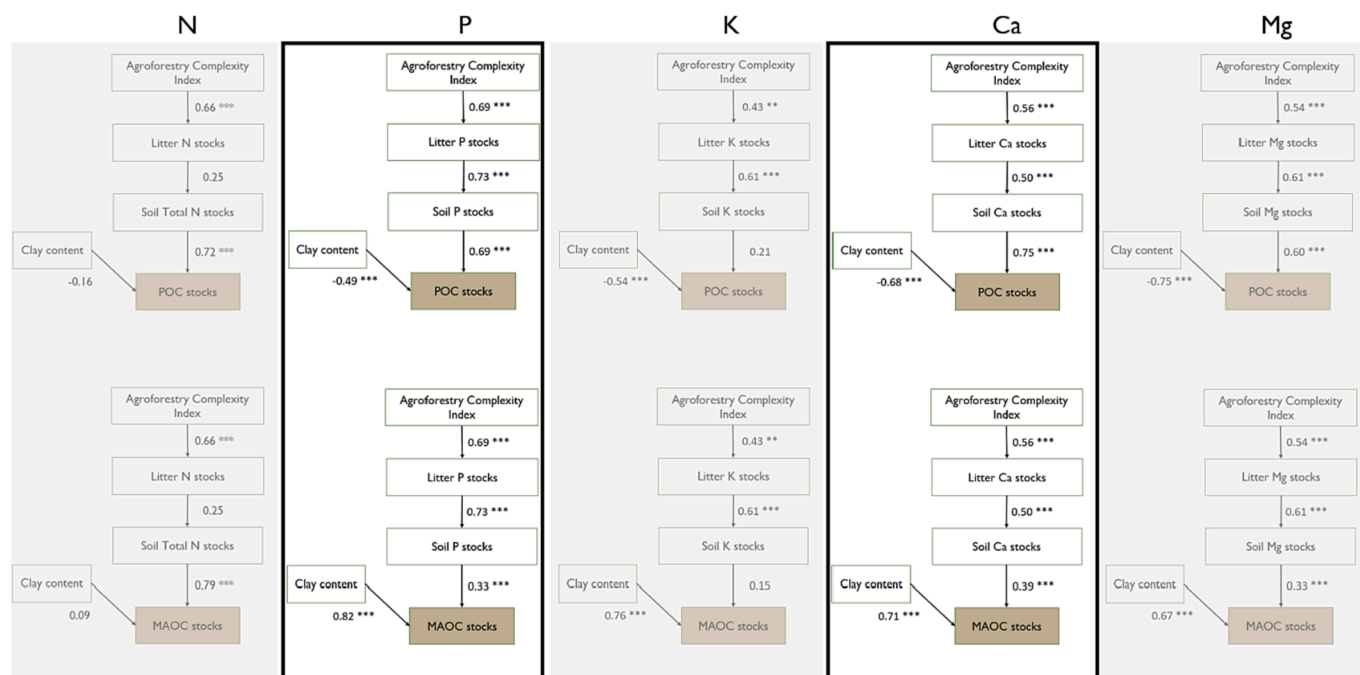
N

Agroforestry Complexity Index

0.66 ***

Litter N stocks

0.25

Soil Total N stocks

0.72 ***

Clay content

-0.16

POC stocks

Agroforestry Complexity Index

0.66 ***

Litter N stocks

0.25

Soil Total N stocks

0.79 ***

Clay content

0.09

MAOC stocks

P

Agroforestry Complexity Index

0.69 ***

Litter P stocks

0.73 ***

Soil P stocks

0.69 ***

Clay content

-0.49 ***

POC stocks

Agroforestry Complexity Index

0.69 ***

Litter P stocks

0.73 ***

Soil P stocks

0.33 ***

Clay content

0.82 ***

MAOC stocks

K

Agroforestry Complexity Index

0.43 **

Litter K stocks

0.61 ***

Soil K stocks

0.21

Clay content

-0.54 ***

POC stocks

Agroforestry Complexity Index

0.43 **

Litter K stocks

0.61 ***

Soil K stocks

0.15

Clay content

0.76 ***

MAOC stocks

Ca

Agroforestry Complexity Index

0.56 ***

Litter Ca stocks

0.50 ***

Soil Ca stocks

0.75 ***

Clay content

-0.68 ***

POC stocks

Agroforestry Complexity Index

0.56 ***

Litter Ca stocks

0.50 ***

Soil Ca stocks

0.39 ***

Clay content

0.71 ***

MAOC stocks

Mg

Agroforestry Complexity Index

0.54 ***

Litter Mg stocks

0.61 ***

Soil Mg stocks

0.60 ***

Clay content

-0.75 ***

POC stocks

Agroforestry Complexity Index

0.54 ***

Litter Mg stocks

0.61 ***

Soil Mg stocks

0.33 ***

Clay content

0.67 ***

MAOC stocks